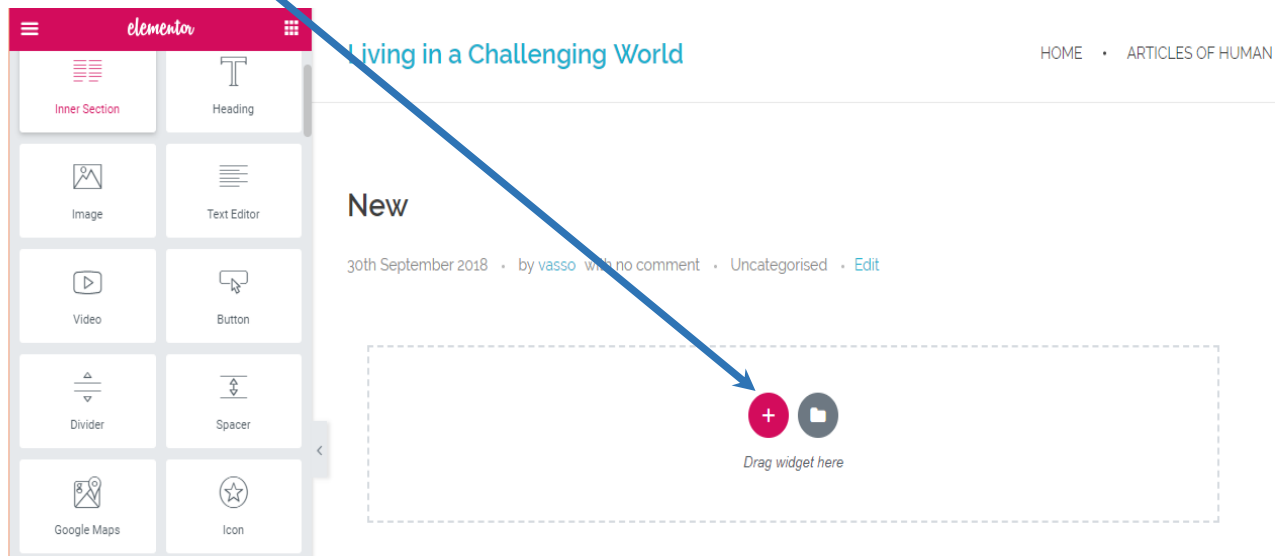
elementor

Inner Section
Heading
Image
Text Editor
Video
Button
Divider
Spacer
Google Maps
Icon

Living in a Challenging World

HOME • ARTICLES OF HUMAN

New

30th September 2018 • by vasso with no comment • Uncategorised • Edit

+

Drag widget here